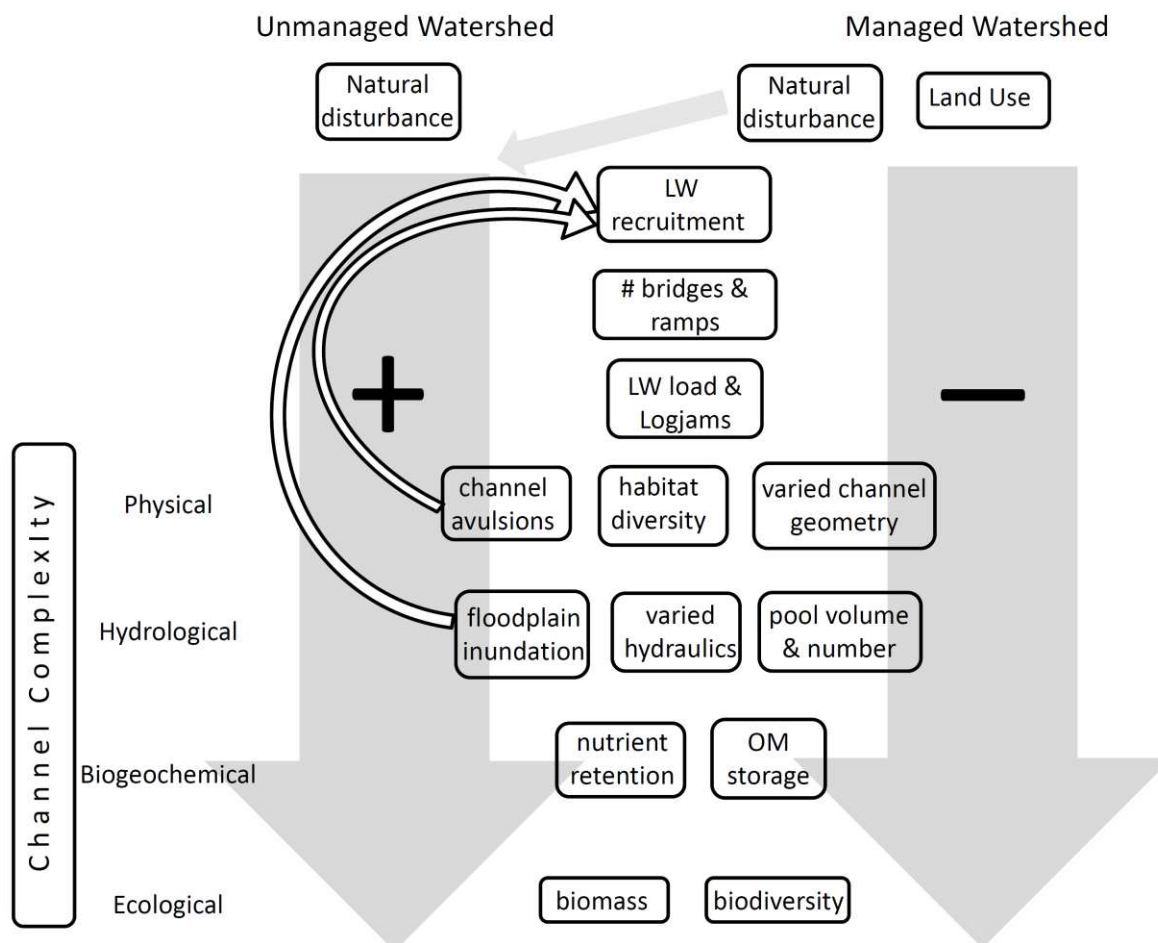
Unmanaged Watershed

Managed Watershed

Natural disturbance

Natural disturbance

Land Use

LW recruitment

# bridges & ramps

+

LW load & Logjams

—

Channel Complexity

Physical

channel avulsions

habitat diversity

varied channel geometry

Hydrological

floodplain inundation

varied hydraulics

pool volume & number

Biogeochemical

nutrient retention

OM storage

Ecological

biomass

biodiversity